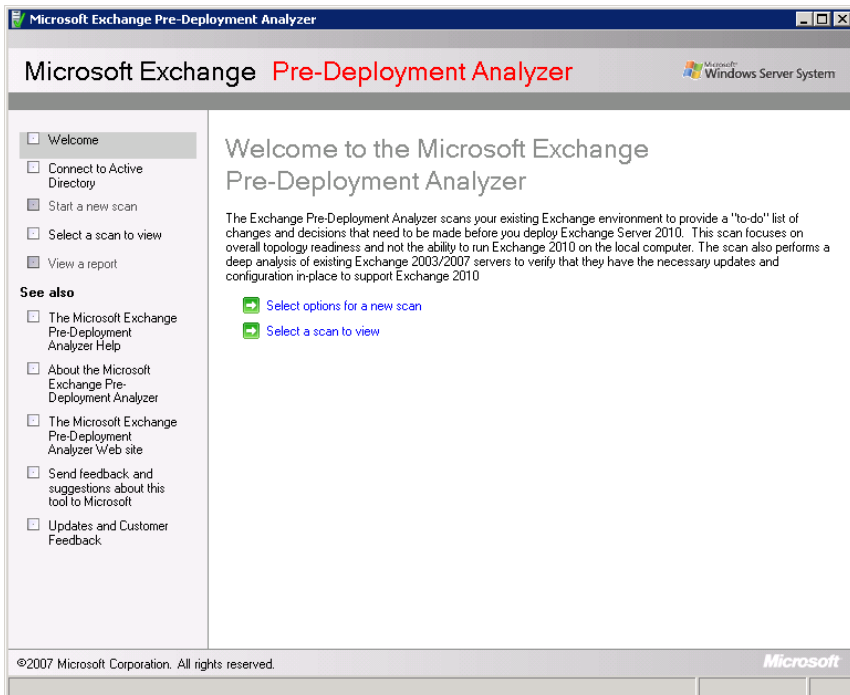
Microsoft Exchange Pre-Deployment Analyzer

Microsoft Exchange Pre-Deployment Analyzer

Microsoft Windows Server System

Welcome

Connect to Active Directory

Start a new scan

Select a scan to view

View a report

See also

The Microsoft Exchange Pre-Deployment Analyzer Help

About the Microsoft Exchange Pre-Deployment Analyzer

The Microsoft Exchange Pre-Deployment Analyzer Web site

Send feedback and suggestions about this tool to Microsoft

Updates and Customer Feedback

Welcome to the Microsoft Exchange Pre-Deployment Analyzer

The Exchange Pre-Deployment Analyzer scans your existing Exchange environment to provide a "to-do" list of changes and decisions that need to be made before you deploy Exchange Server 2010. This scan focuses on overall topology readiness and not the ability to run Exchange 2010 on the local computer. The scan also performs a deep analysis of existing Exchange 2003/2007 servers to verify that they have the necessary updates and configuration in-place to support Exchange 2010

Select options for a new scan

Select a scan to view

©2007 Microsoft Corporation. All rights reserved.

Microsoft